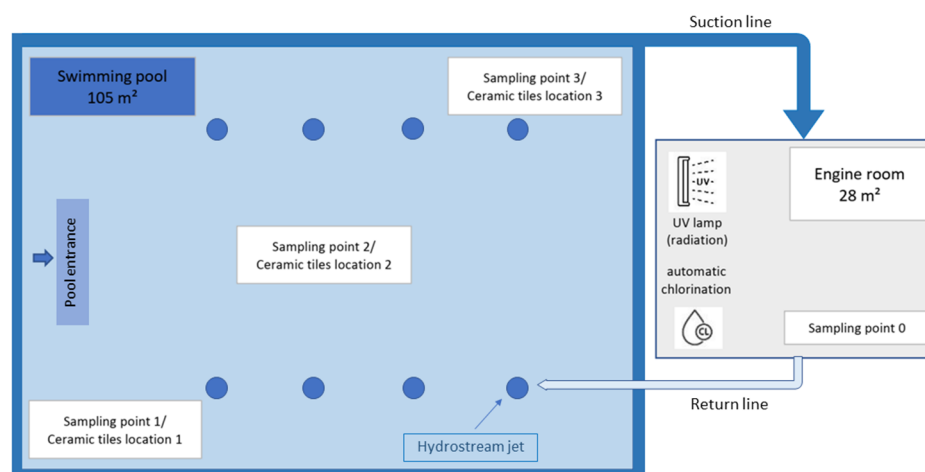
Suction line

Swimming pool
105 m²

Sampling point 3/
Ceramic tiles location 3

Pool entrance

Sampling point 2/
Ceramic tiles location 2

UV

UV lamp
(radiation)

Engine room
28 m²

automatic
chlorination

CL

Sampling point 0

Return line

Sampling point 1/
Ceramic tiles location 1

Hydrostream jet